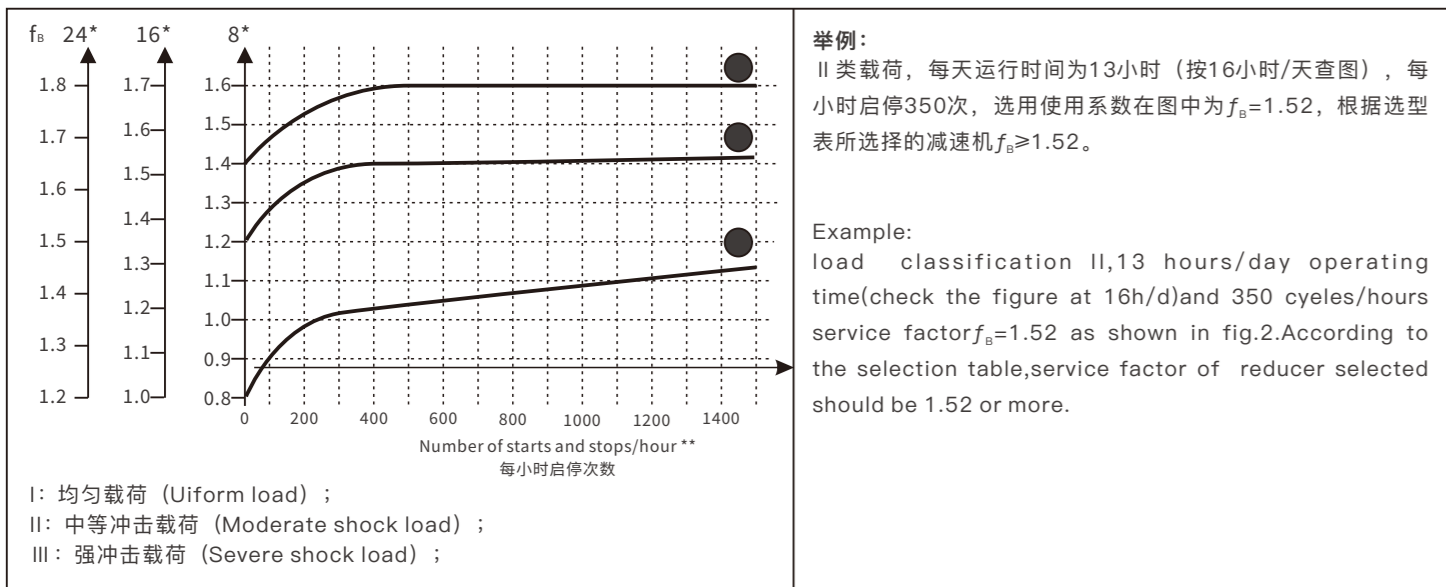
$f_B$ 24* 16* 8*

1.8
1.7
1.6
1.5
1.4
1.3
1.2

1.7
1.6
1.5
1.4
1.3
1.2
1.1
1.0

1.6
1.5
1.4
1.3
1.2
1.1
1.0
0.9
0.8

0 200 400 600 800 1000 1200 1400

Number of starts and stops/hour **
每小时启停次数

I：均匀载荷（Uiform load）；
II：中等冲击载荷（Moderate shock load）；
III：强冲击载荷（Severe shock load）；

举例：
II类载荷，每天运行时间为13小时（按16小时/天查图），每小时启停350次，选用使用系数在图中为$f_B$=1.52，根据选型表所选择的减速机$f_B$≥1.52。

Example:
load classification II,13 hours/day operating time(check the figure at 16h/d)and 350 cyeles/hours service factor$f_B$=1.52 as shown in fig.2.According to the selection table,service factor of reducer selected should be 1.52 or more.